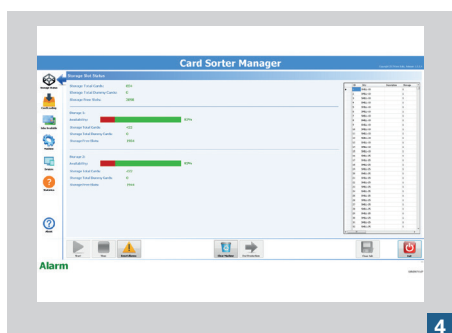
Card Sorter Manager

Storage Slot Status

Storage Total Cards: 321
Storage Total Dummy Cards: 0
Storage Free Slots: 2898

Storage 1
Availability: 40%
Storage Total Cards: 422
Storage Total Dummy Cards: 0
Storage Free Slots: 2921

Storage 2
Availability: 40%
Storage Total Cards: 420
Storage Total Dummy Cards: 0
Storage Free Slots: 2944

Alarm

4